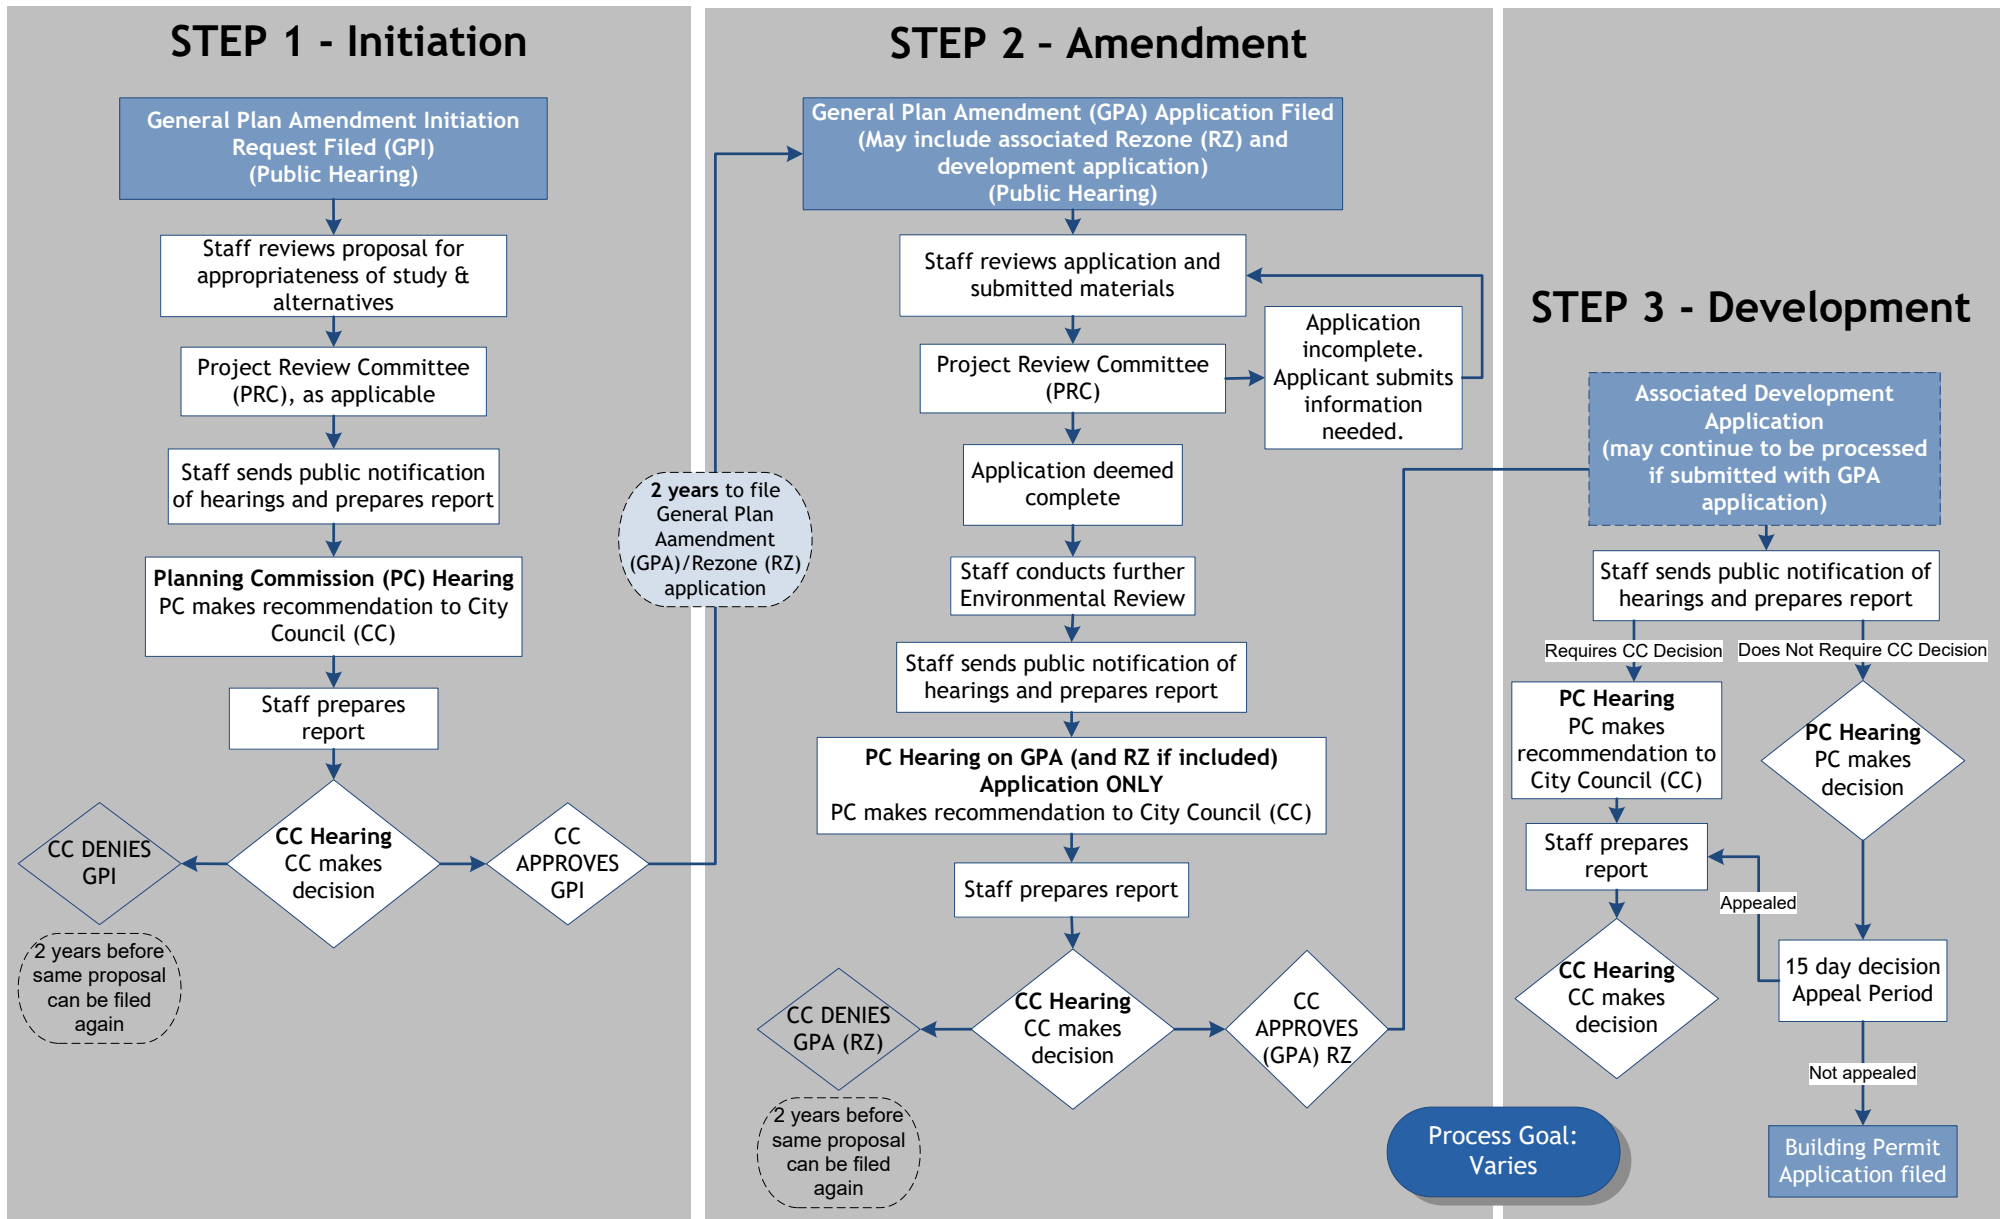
STEP 1 - Initiation

General Plan Amendment Initiation Request Filed (GPI) (Public Hearing)

Staff reviews proposal for appropriateness of study & alternatives

Project Review Committee (PRC), as applicable

Staff sends public notification of hearings and prepares report

**Planning Commission (PC) Hearing**
PC makes recommendation to City Council (CC)

Staff prepares report

CC DENIES GPI

**CC Hearing**
CC makes decision

CC APPROVES GPI

2 years before same proposal can be filed again

**2 years** to file General Plan Aamendment (GPA)/Rezone (RZ) application

STEP 2 - Amendment

General Plan Amendment (GPA) Application Filed (May include associated Rezone (RZ) and development application) (Public Hearing)

Staff reviews application and submitted materials

Project Review Committee (PRC)

Application incomplete. Applicant submits information needed.

Application deemed complete

Staff conducts further Environmental Review

Staff sends public notification of hearings and prepares report

**PC Hearing on GPA (and RZ if included) Application ONLY**
PC makes recommendation to City Council (CC)

Staff prepares report

CC DENIES GPA (RZ)

**CC Hearing**
CC makes decision

CC APPROVES (GPA) RZ

2 years before same proposal can be filed again

STEP 3 - Development

Associated Development Application (may continue to be processed if submitted with GPA application)

Staff sends public notification of hearings and prepares report

Requires CC Decision

Does Not Require CC Decision

**PC Hearing**
PC makes recommendation to City Council (CC)

**PC Hearing**
PC makes decision

Staff prepares report

Appealed

**CC Hearing**
CC makes decision

15 day decision Appeal Period

Not appealed

Process Goal: Varies

Building Permit Application filed